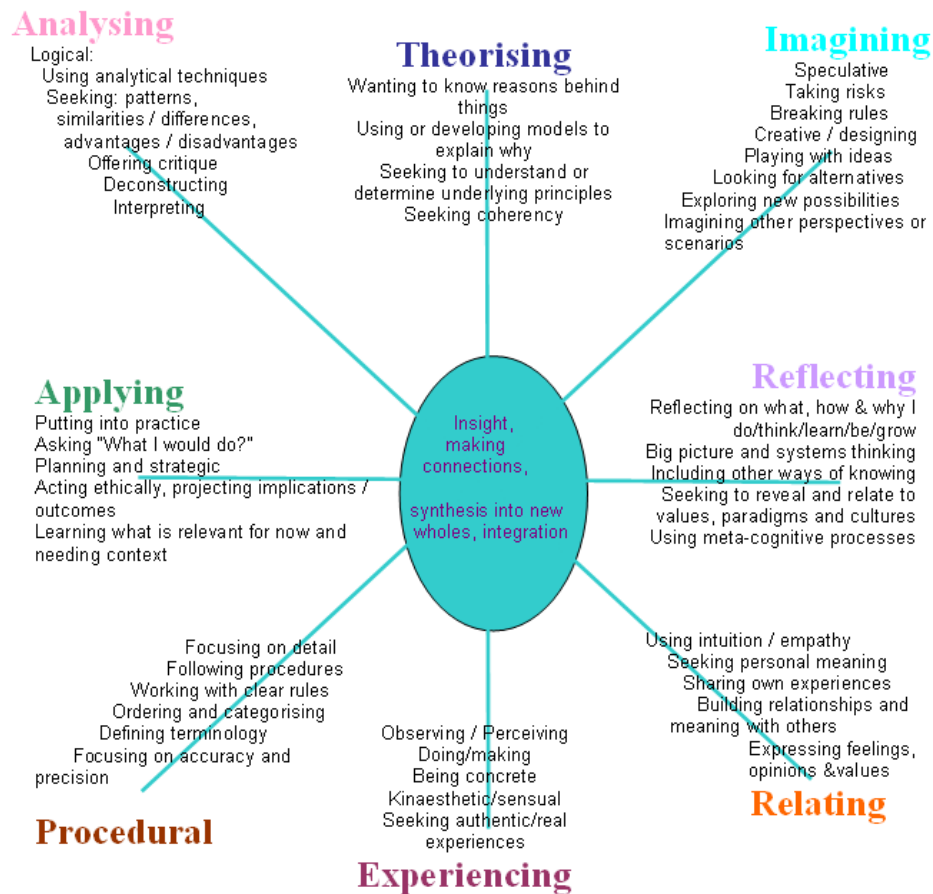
Analysing
Logical:
Using analytical techniques
Seeking: patterns, similarities / differences, advantages / disadvantages
Offering critique
Deconstructing
Interpreting

Theorising
Wanting to know reasons behind things
Using or developing models to explain why
Seeking to understand or determine underlying principles
Seeking coherency

Imagining
Speculative
Taking risks
Breaking rules
Creative / designing
Playing with ideas
Looking for alternatives
Exploring new possibilities
Imagining other perspectives or scenarios

Applying
Putting into practice
Asking "What I would do?"
Planning and strategic
Acting ethically, projecting implications / outcomes
Learning what is relevant for now and needing context

Insight, making connections,

synthesis into new wholes, integration

Reflecting
Reflecting on what, how & why I do/think/learn/be/grow
Big picture and systems thinking
Including other ways of knowing
Seeking to reveal and relate to values, paradigms and cultures
Using meta-cognitive processes

Focusing on detail
Following procedures
Working with clear rules
Ordering and categorising
Defining terminology
Focusing on accuracy and precision

Procedural

Observing / Perceiving
Doing/making
Being concrete
Kinaesthetic/sensual
Seeking authentic/real experiences

Experiencing

Using intuition / empathy
Seeking personal meaning
Sharing own experiences
Building relationships and meaning with others
Expressing feelings, opinions &values

Relating